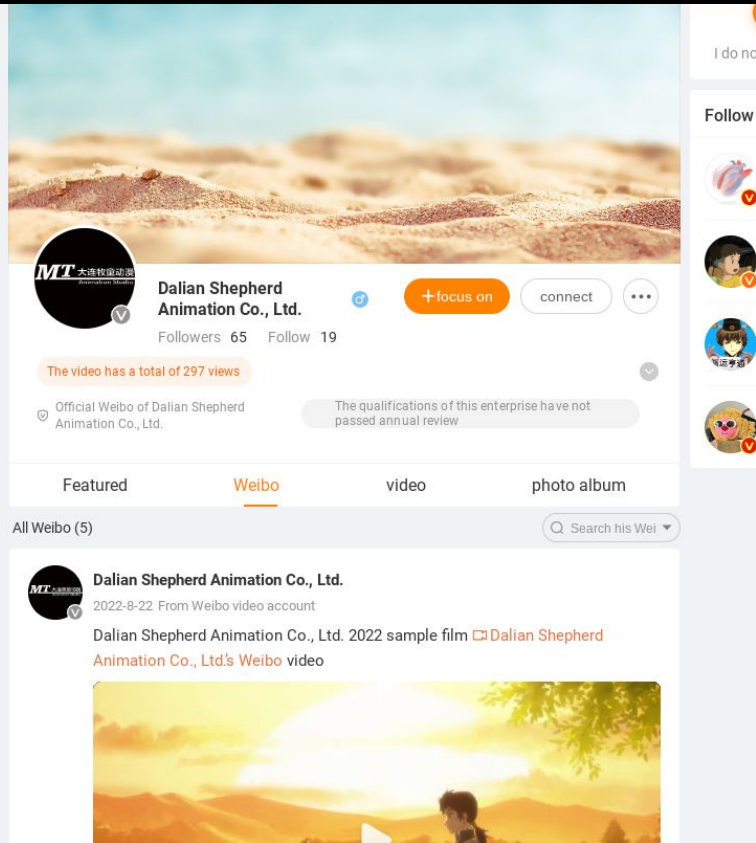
MT 大连牧童动漫 Animation Studio

Dalian Shepherd Animation Co., Ltd.

+focus on

connect

Followers 65 Follow 19

The video has a total of 297 views

Official Weibo of Dalian Shepherd Animation Co., Ltd.

The qualifications of this enterprise have not passed annual review

I do no

Follow

Featured

Weibo

video

photo album

All Weibo (5)

Search his Wei

Dalian Shepherd Animation Co., Ltd.

2022-8-22 From Weibo video account

Dalian Shepherd Animation Co., Ltd. 2022 sample film Dalian Shepherd Animation Co., Ltd.'s Weibo video